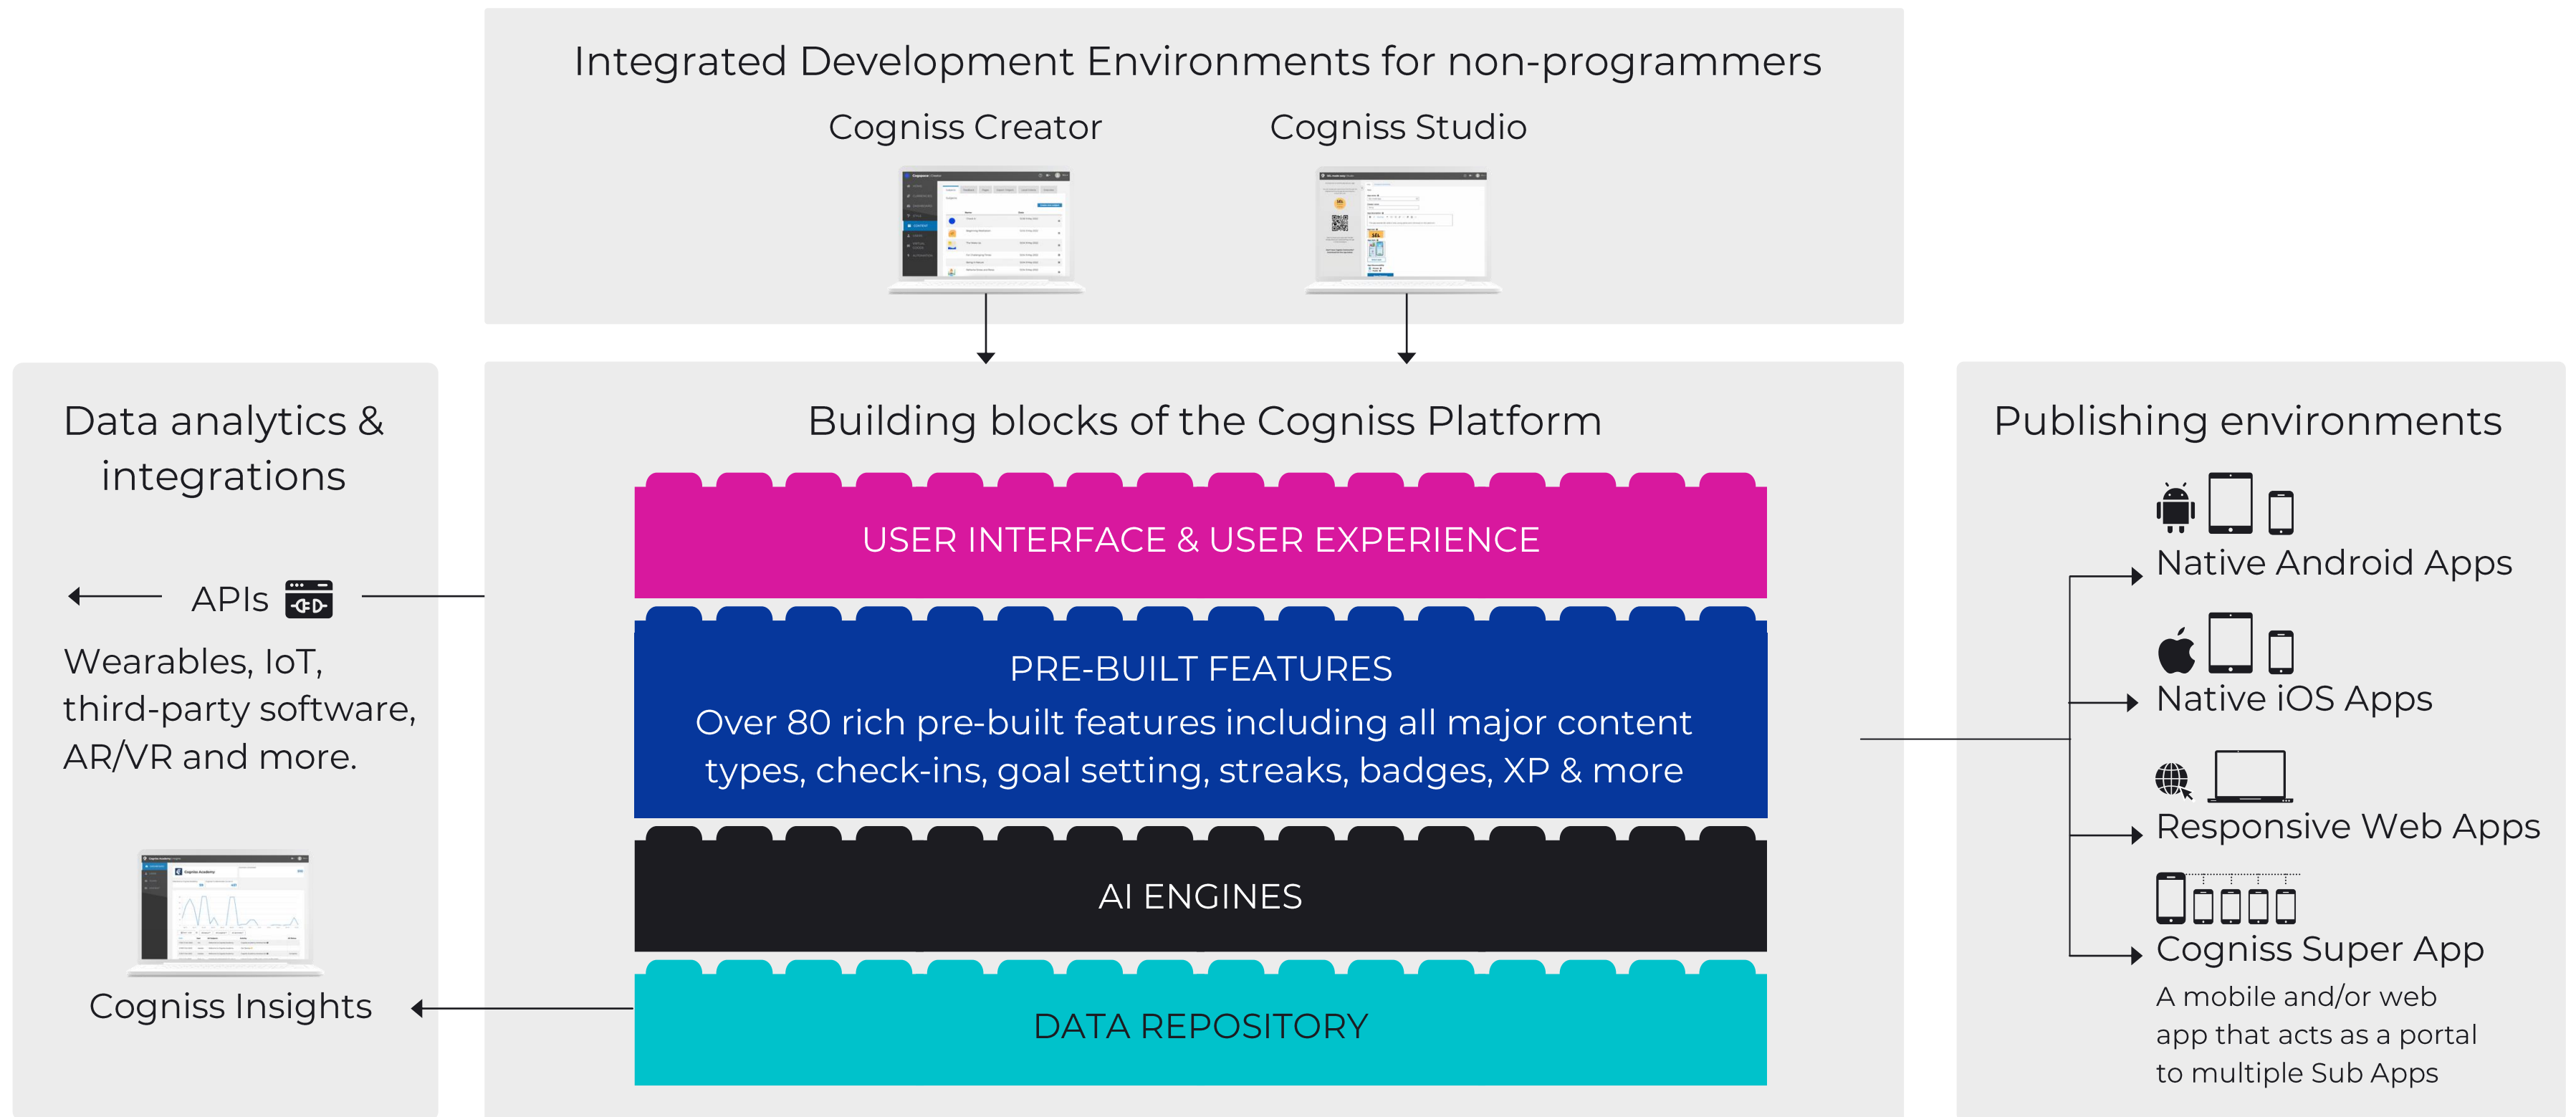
Integrated Development Environments for non-programmers

Cogniss Creator

Cogniss Studio

Data analytics & integrations

APIs

Wearables, IoT, third-party software, AR/VR and more.

Cogniss Insights

Building blocks of the Cogniss Platform

USER INTERFACE & USER EXPERIENCE

PRE-BUILT FEATURES
Over 80 rich pre-built features including all major content types, check-ins, goal setting, streaks, badges, XP & more

AI ENGINES

DATA REPOSITORY

Publishing environments

Native Android Apps

Native iOS Apps

Responsive Web Apps

Cogniss Super App

A mobile and/or web app that acts as a portal to multiple Sub Apps